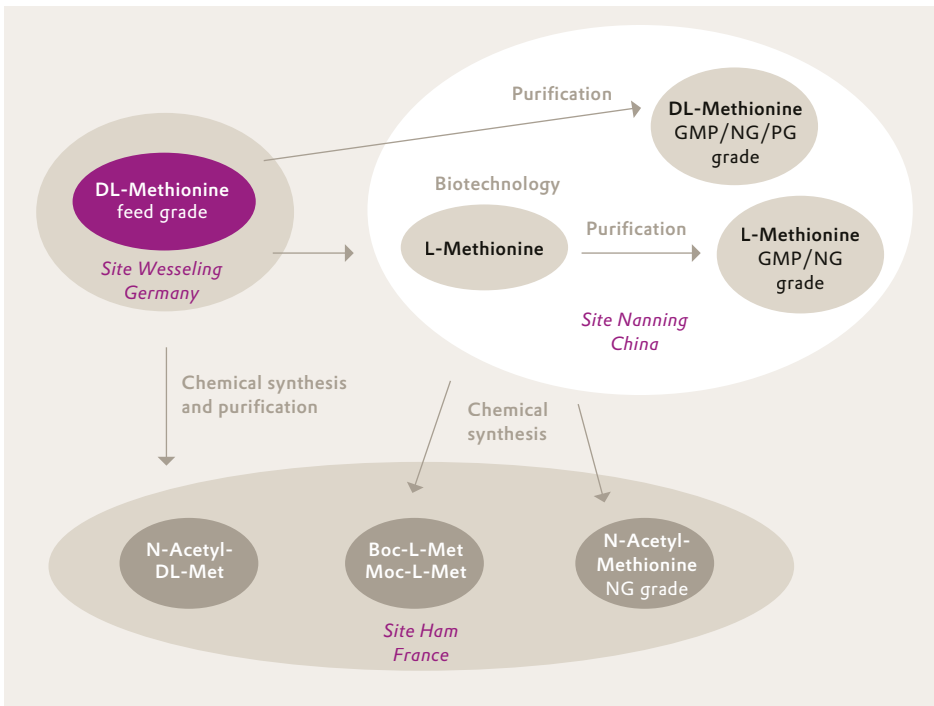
Purification

DL-Methionine
GMP/NG/PG
grade

DL-Methionine
feed grade

Site Wesseling
Germany

Biotechnology

L-Methionine

Purification

L-Methionine
GMP/NG
grade

Site Nanning
China

Chemical synthesis
and purification

Chemical
synthesis

N-Acetyl-
DL-Met

Boc-L-Met
Moc-L-Met

N-Acetyl-
Methionine
NG grade

Site Ham
France